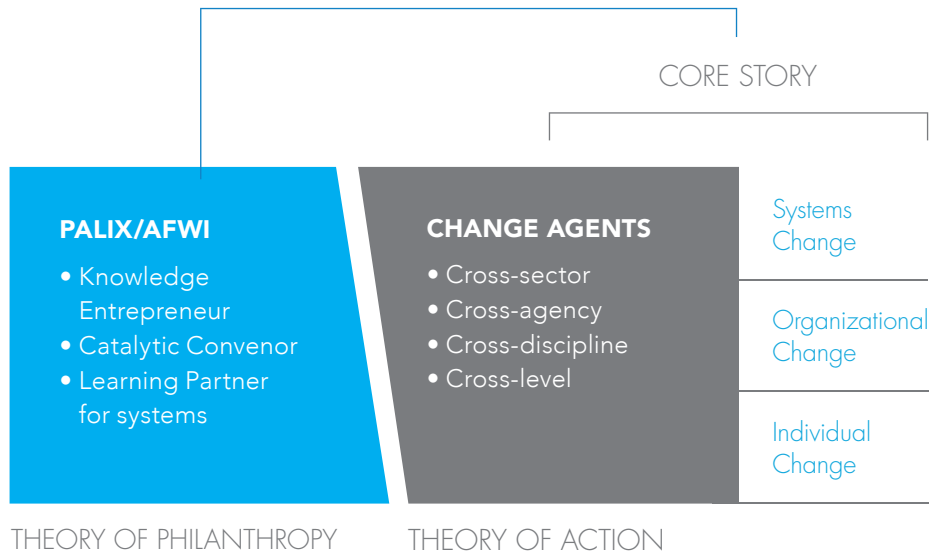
CORE STORY

PALIX/AFWI
• Knowledge Entrepreneur
• Catalytic Convenor
• Learning Partner for systems

CHANGE AGENTS
• Cross-sector
• Cross-agency
• Cross-discipline
• Cross-level

Systems Change

Organizational Change

Individual Change

THEORY OF PHILANTHROPY

THEORY OF ACTION